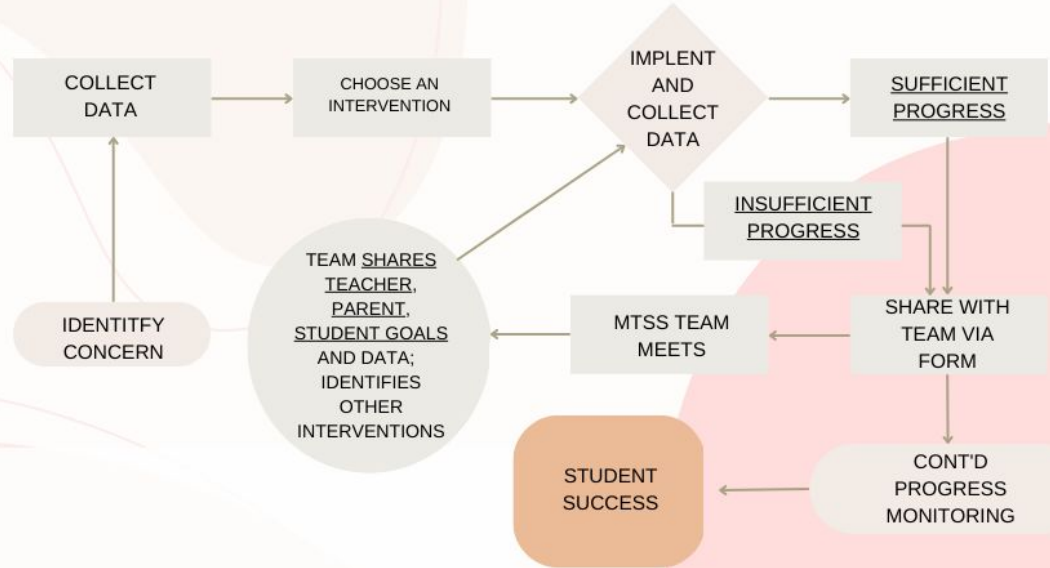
COLLECT DATA

CHOOSE AN INTERVENTION

IMPLENT AND COLLECT DATA

SUFFICIENT PROGRESS

INSUFFICIENT PROGRESS

IDENTITFY CONCERN

TEAM SHARES TEACHER, PARENT, STUDENT GOALS AND DATA; IDENTIFIES OTHER INTERVENTIONS

MTSS TEAM MEETS

SHARE WITH TEAM VIA FORM

STUDENT SUCCESS

CONT'D PROGRESS MONITORING